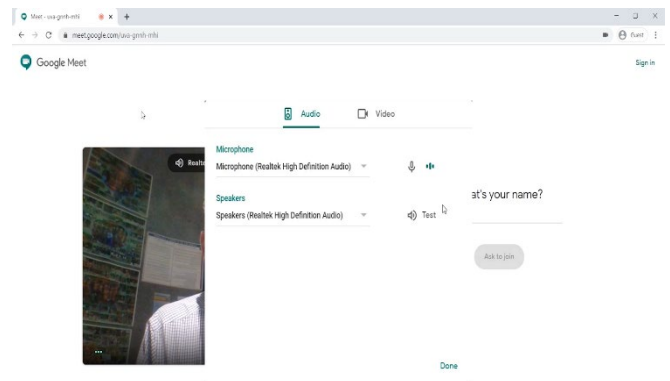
Meet - uva-gmh-mhi
meet.google.com/uva-gmh-mhi
Guest

Google Meet

Sign in

Audio
Video

Microphone
Microphone (Realtek High Definition Audio)

Speakers
Speakers (Realtek High Definition Audio)
Test

Realte

at's your name?

Ask to join

Done